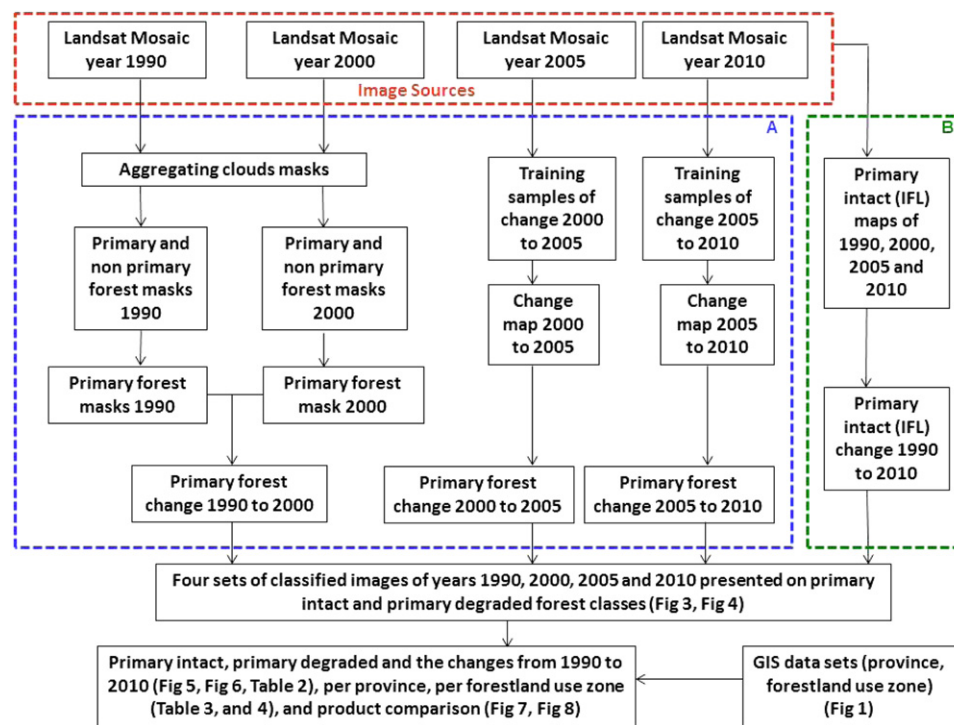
Landsat Mosaic year 1990

Landsat Mosaic year 2000

Landsat Mosaic year 2005

Landsat Mosaic year 2010

Image Sources

A

B

Aggregating clouds masks

Training samples of change 2000 to 2005

Training samples of change 2005 to 2010

Primary intact (IFL) maps of 1990, 2000, 2005 and 2010

Primary and non primary forest masks 1990

Primary and non primary forest masks 2000

Change map 2000 to 2005

Change map 2005 to 2010

Primary forest masks 1990

Primary forest mask 2000

Primary intact (IFL) change 1990 to 2010

Primary forest change 1990 to 2000

Primary forest change 2000 to 2005

Primary forest change 2005 to 2010

Four sets of classified images of years 1990, 2000, 2005 and 2010 presented on primary intact and primary degraded forest classes (Fig 3, Fig 4)

Primary intact, primary degraded and the changes from 1990 to 2010 (Fig 5, Fig 6, Table 2), per province, per forestland use zone (Table 3, and 4), and product comparison (Fig 7, Fig 8)

GIS data sets (province, forestland use zone) (Fig 1)